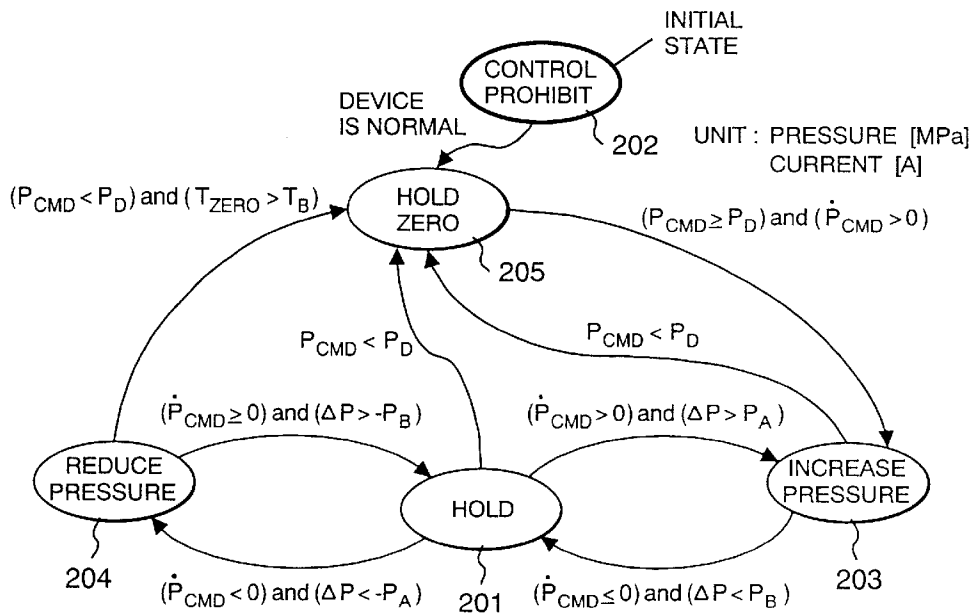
INITIAL STATE

CONTROL PROHIBIT

202

DEVICE IS NORMAL

UNIT : PRESSURE [MPa]
CURRENT [A]

$(P_{CMD} < P_D)$ and $(T_{ZERO} > T_B)$

HOLD ZERO

205

$(P_{CMD} \geq P_D)$ and $(\dot{P}_{CMD} > 0)$

$P_{CMD} < P_D$

$P_{CMD} < P_D$

$(\dot{P}_{CMD} \geq 0)$ and $(\Delta P > -P_B)$

$(\dot{P}_{CMD} > 0)$ and $(\Delta P > P_A)$

REDUCE PRESSURE

HOLD

INCREASE PRESSURE

204

$(\dot{P}_{CMD} < 0)$ and $(\Delta P < -P_A)$

201

$(\dot{P}_{CMD} \leq 0)$ and $(\Delta P < P_B)$

203